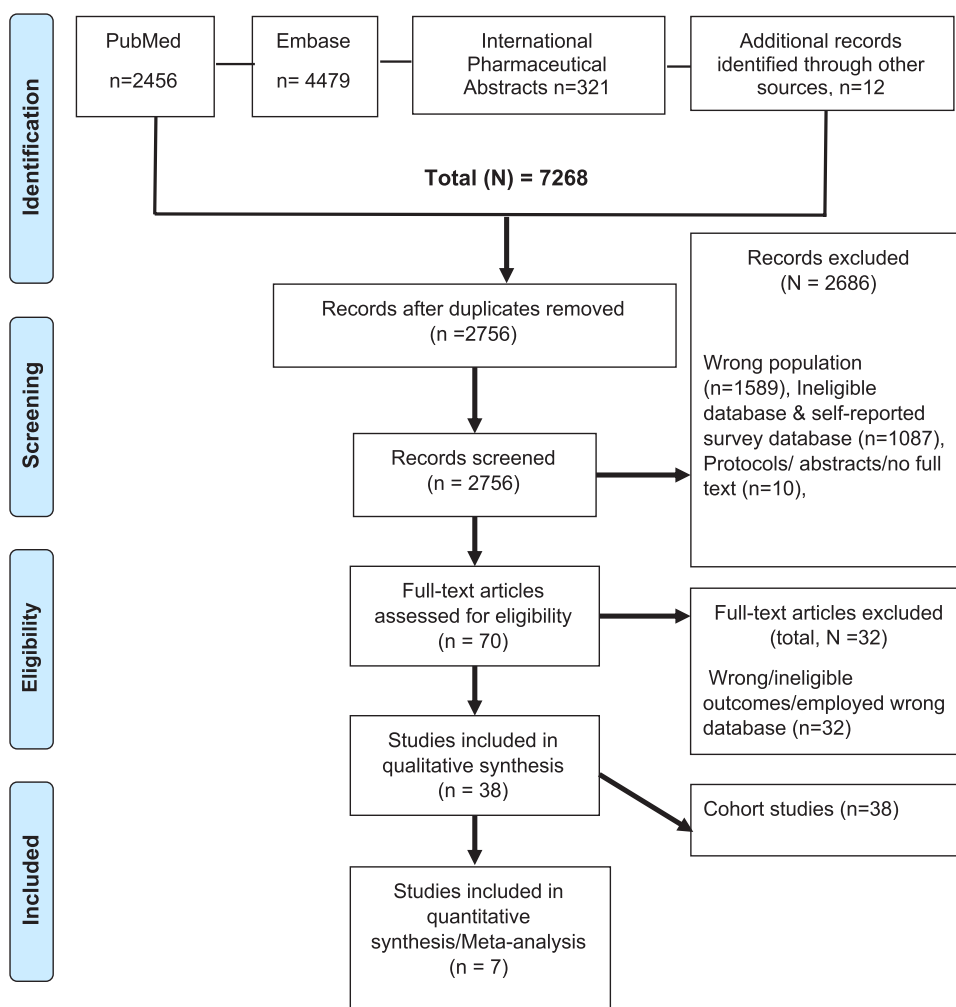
Identification

PubMed
n=2456

Embase
n= 4479

International Pharmaceutical Abstracts n=321

Additional records identified through other sources, n=12

Total (N) = 7268

Screening

Records after duplicates removed
(n =2756)

Records excluded
(N = 2686)

Wrong population (n=1589), Ineligible database & self-reported survey database (n=1087), Protocols/ abstracts/no full text (n=10),

Records screened
(n = 2756)

Eligibility

Full-text articles assessed for eligibility
(n = 70)

Full-text articles excluded
(total, N =32)

Wrong/ineligible outcomes/employed wrong database (n=32)

Included

Studies included in qualitative synthesis
(n = 38)

Cohort studies (n=38)

Studies included in quantitative synthesis/Meta-analysis
(n = 7)